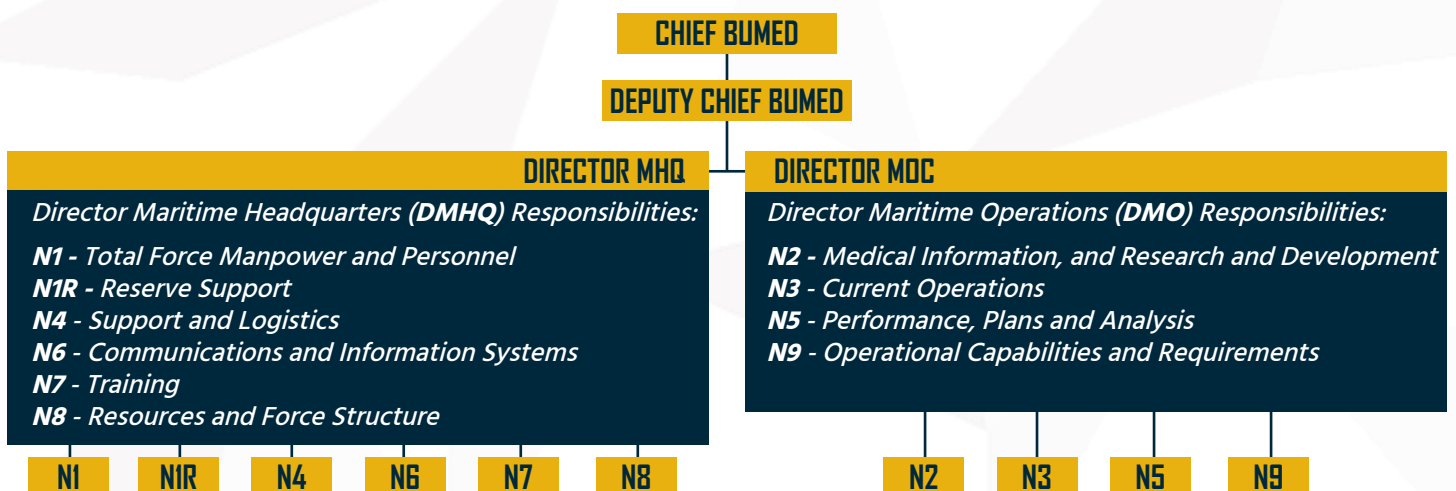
CHIEF BUMED

DEPUTY CHIEF BUMED

DIRECTOR MHQ

Director Maritime Headquarters (DMHQ) Responsibilities:

N1 - Total Force Manpower and Personnel
N1R - Reserve Support
N4 - Support and Logistics
N6 - Communications and Information Systems
N7 - Training
N8 - Resources and Force Structure

DIRECTOR MOC

Director Maritime Operations (DMO) Responsibilities:

N2 - Medical Information, and Research and Development
N3 - Current Operations
N5 - Performance, Plans and Analysis
N9 - Operational Capabilities and Requirements

N1 N1R N4 N6 N7 N8

N2 N3 N5 N9